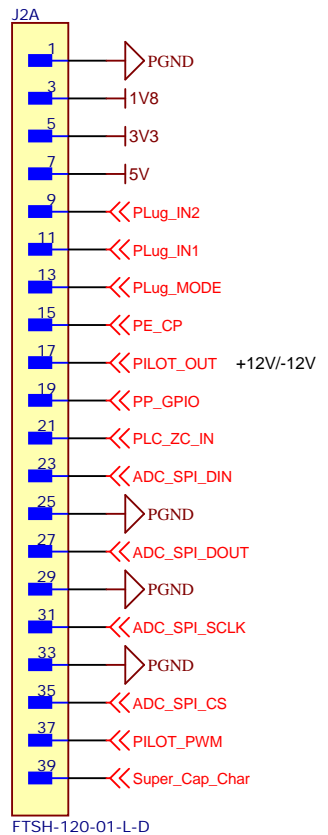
J2A

1 PGND
3 1V8
5 3V3
7 5V
9 PLug_IN2
11 PLug_IN1
13 PLug_MODE
15 PE_CP
17 PILOT_OUT +12V/-12V
19 PP_GPIO
21 PLC_ZC_IN
23 ADC_SPI_DIN
25 PGND
27 ADC_SPI_DOUT
29 PGND
31 ADC_SPI_SCLK
33 PGND
35 ADC_SPI_CS
37 PILOT_PWM
39 Super_Cap_Char

FTSH-120-01-L-D